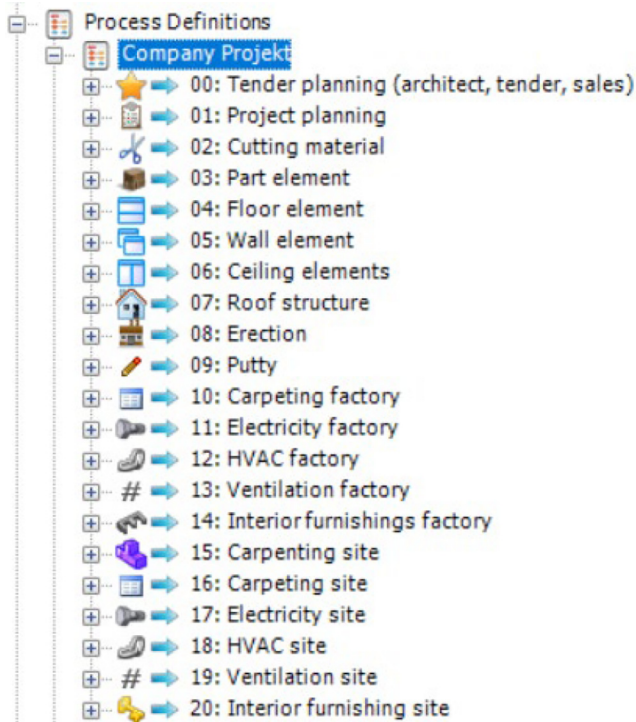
Process Definitions
Company Projekt
00: Tender planning (architect, tender, sales)
01: Project planning
02: Cutting material
03: Part element
04: Floor element
05: Wall element
06: Ceiling elements
07: Roof structure
08: Erection
09: Putty
10: Carpeting factory
11: Electricity factory
12: HVAC factory
# 13: Ventilation factory
14: Interior furnishings factory
15: Carpenting site
16: Carpeting site
17: Electricity site
18: HVAC site
# 19: Ventilation site
20: Interior furnishing site